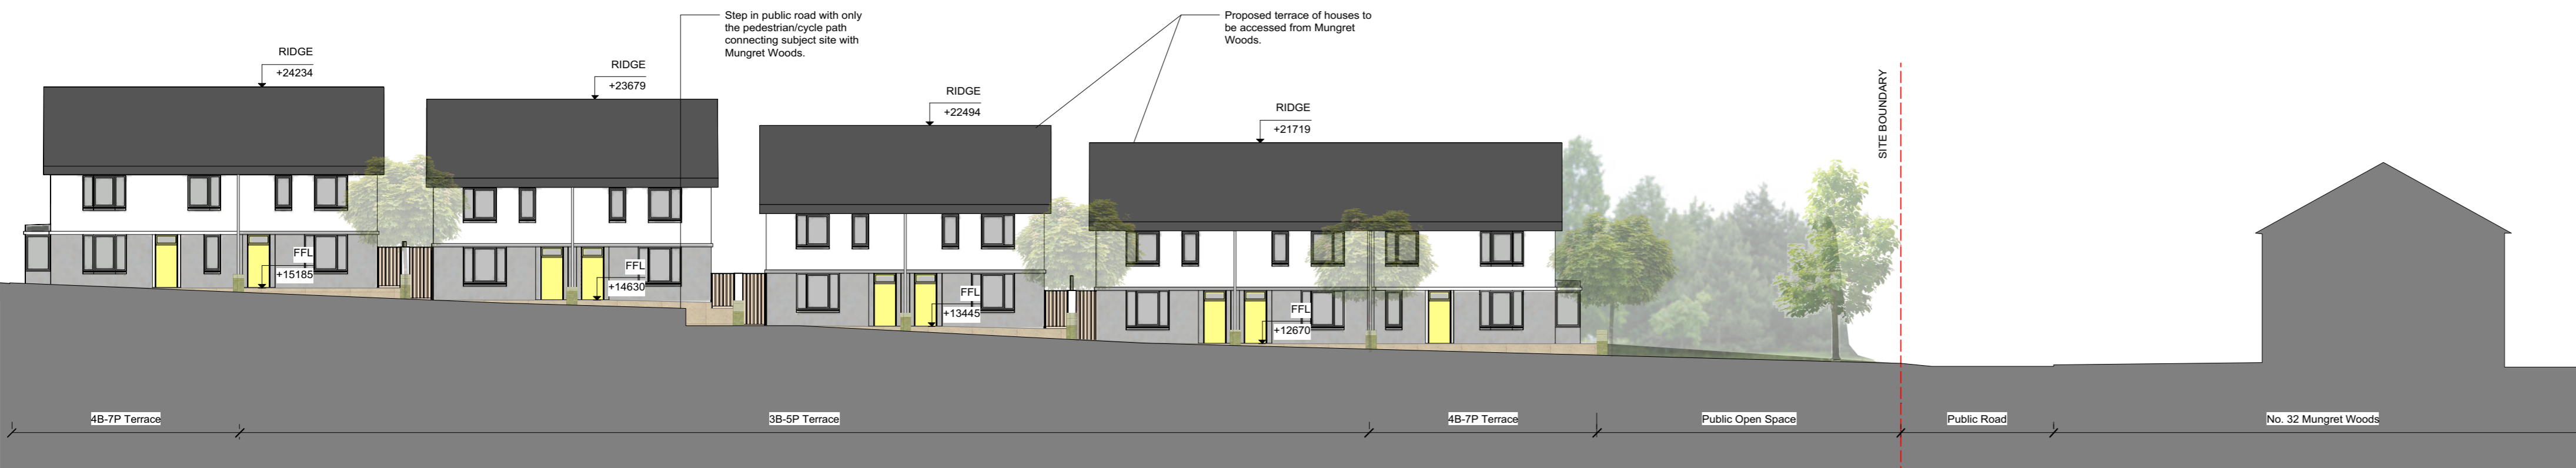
RIDGE
+24234

RIDGE
+23679

Step in public road with only the pedestrian/cycle path connecting subject site with Mungret Woods.

RIDGE
+22494

Proposed terrace of houses to be accessed from Mungret Woods.

RIDGE
+21719

SITE BOUNDARY

FFL
+15185

FFL
+14630

FFL
+13445

FFL
+12670

4B-7P Terrace

3B-5P Terrace

4B-7P Terrace

Public Open Space

Public Road

No. 32 Mungret Woods